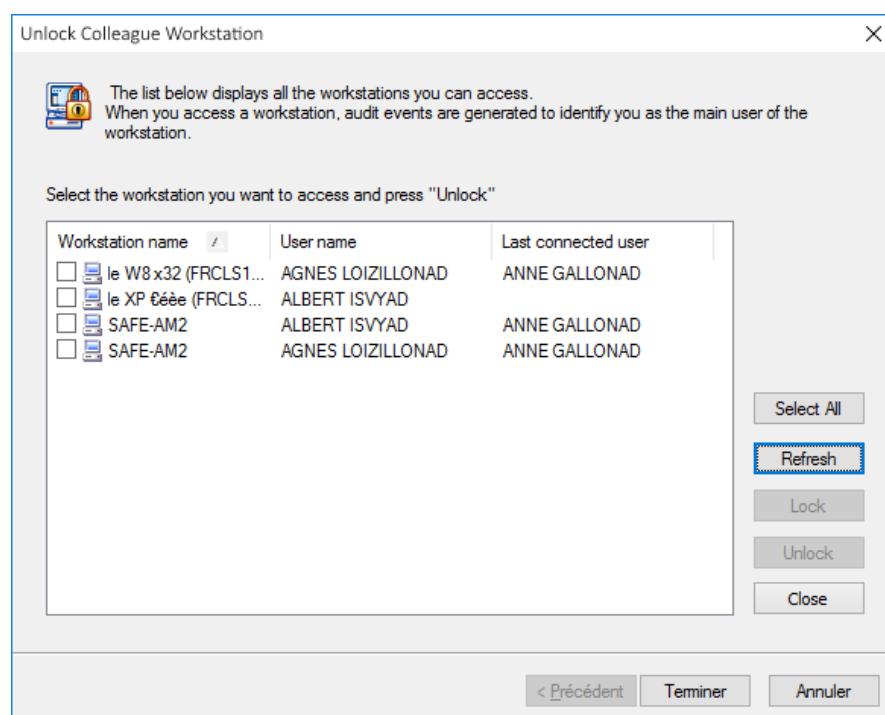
Unlock Colleague Workstation

The list below displays all the workstations you can access.
When you access a workstation, audit events are generated to identify you as the main user of the workstation.

Select the workstation you want to access and press "Unlock"

| Workstation name | User name | Last connected user |
|---|---|---|
| le W8 x32 (FRCLS1... | AGNES LOIZILLONAD | ANNE GALLONAD |
| le XP €éèe (FRCLS... | ALBERT ISVYAD | |
| SAFE-AM2 | ALBERT ISVYAD | ANNE GALLONAD |
| SAFE-AM2 | AGNES LOIZILLONAD | ANNE GALLONAD |

Select All
Refresh
Lock
Unlock
Close

< Précédent
Terminer
Annuler